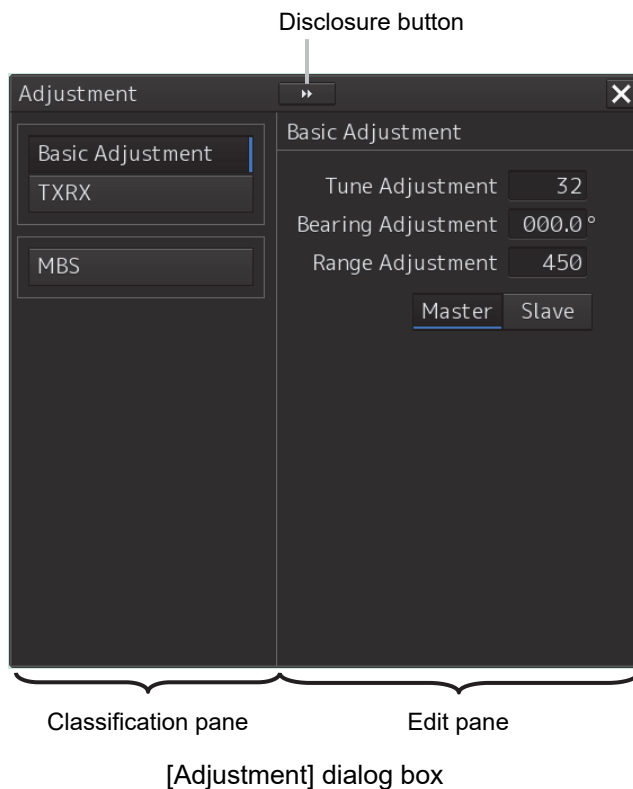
Disclosure button

Adjustment

Basic Adjustment

TXRX

MBS

Basic Adjustment

Tune Adjustment 32

Bearing Adjustment 000.0°

Range Adjustment 450

Master Slave

Classification pane

Edit pane

[Adjustment] dialog box